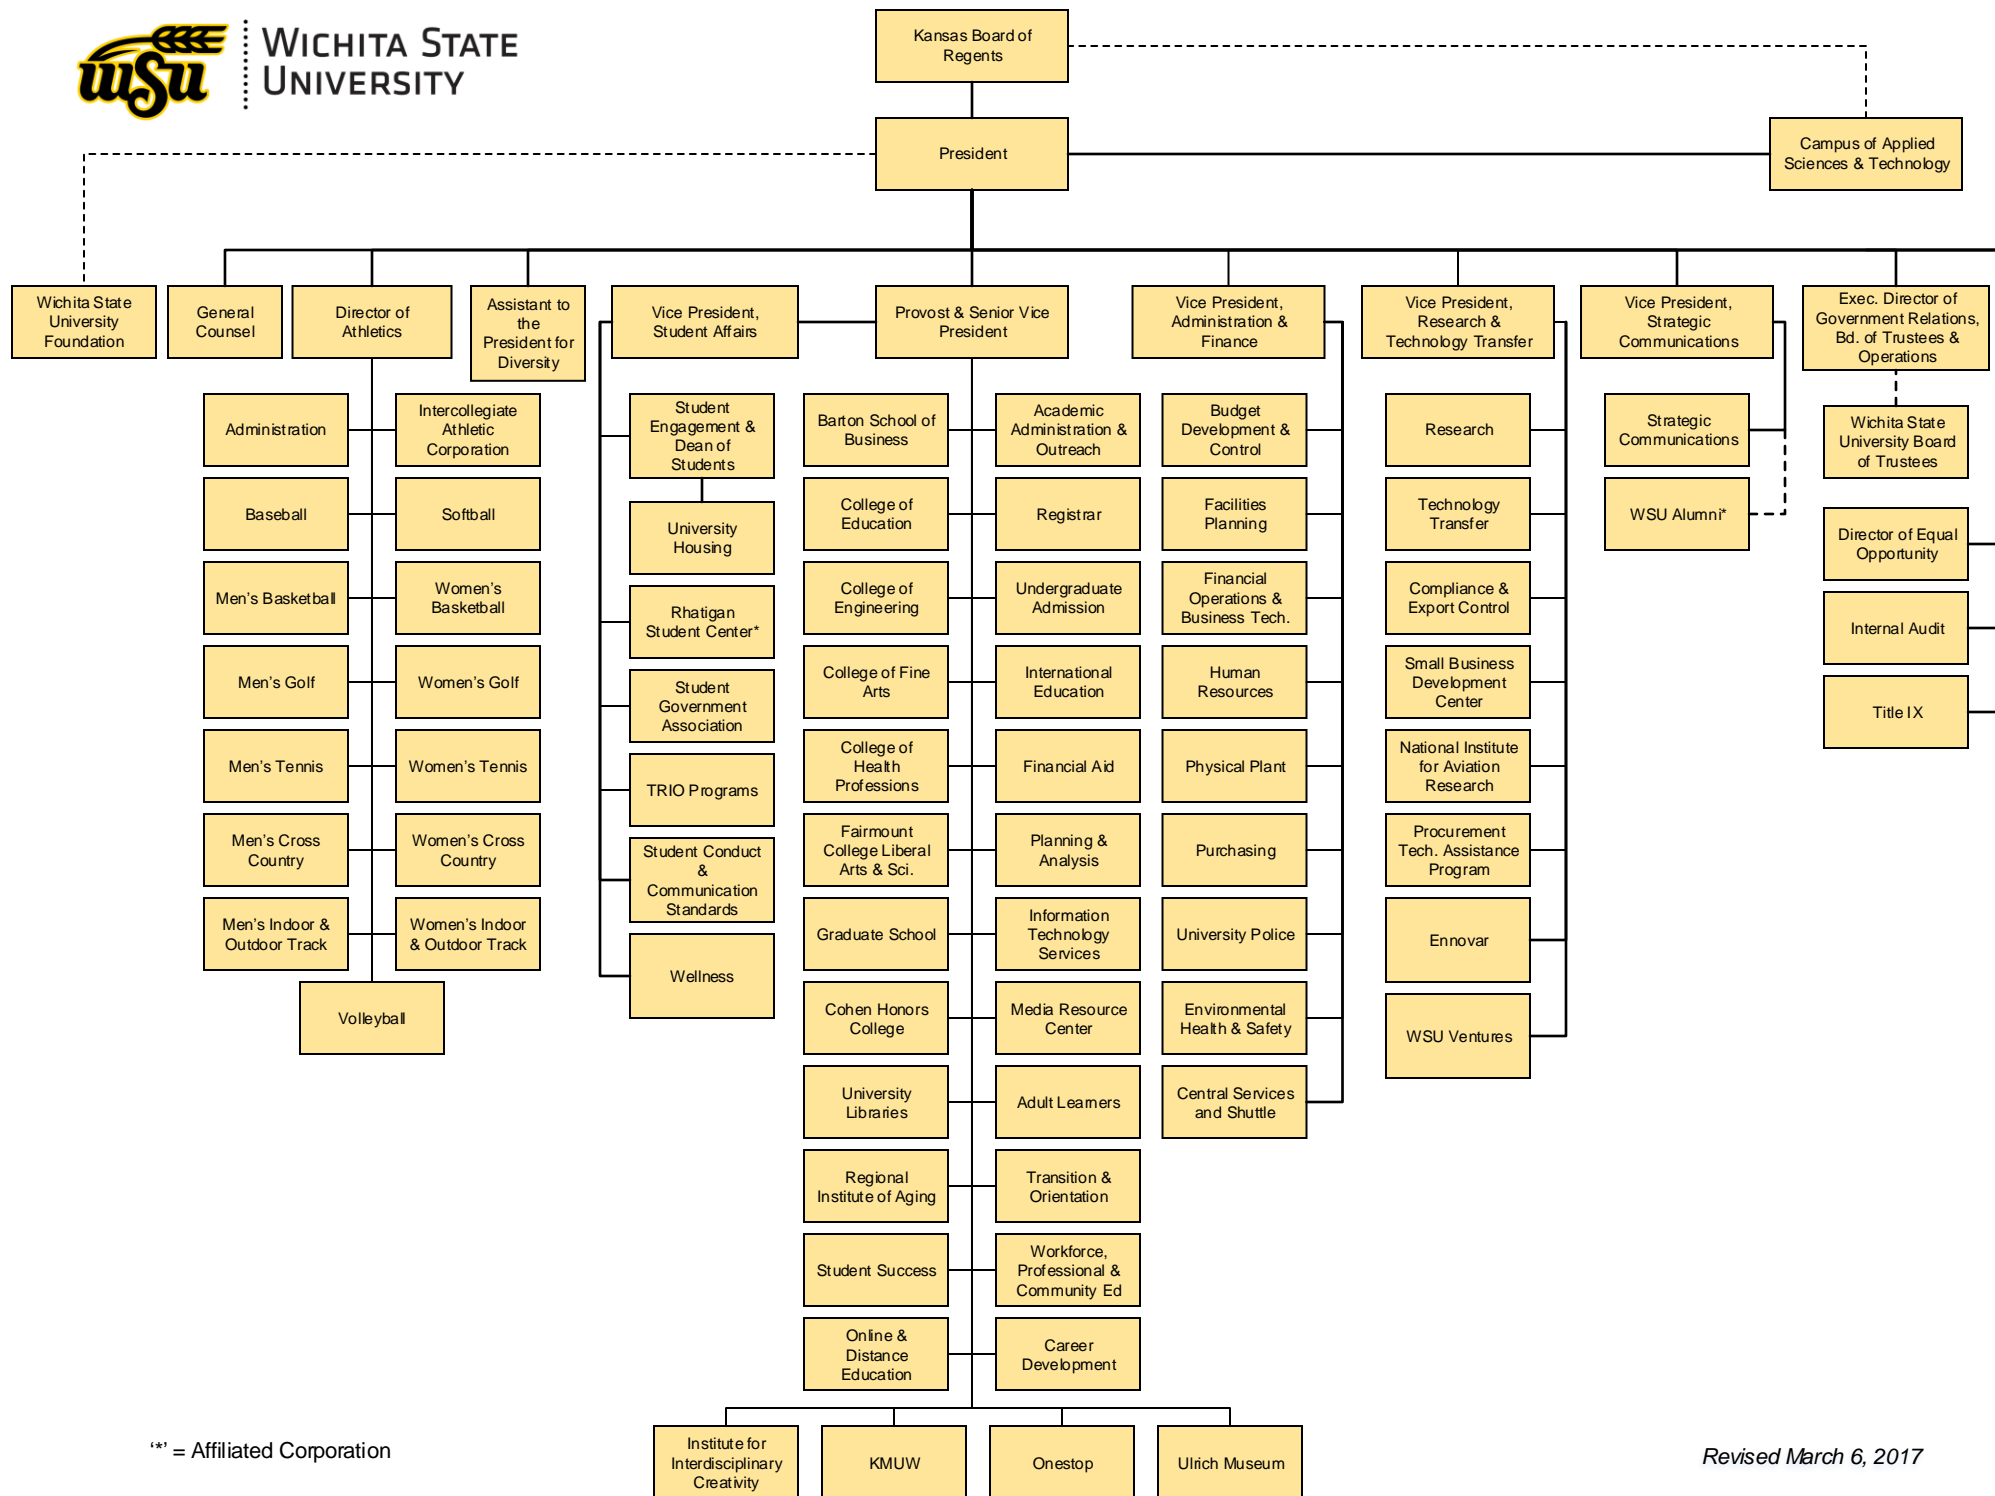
WSU WICHITA STATE UNIVERSITY

Kansas Board of Regents

President

Campus of Applied Sciences & Technology

Wichita State University Foundation

General Counsel

Director of Athletics

Assistant to the President for Diversity

Vice President, Student Affairs

Provost & Senior Vice President

Vice President, Administration & Finance

Vice President, Research & Technology Transfer

Vice President, Strategic Communications

Exec. Director of Government Relations, Bd. of Trustees & Operations

Administration

Intercollegiate Athletic Corporation

Baseball

Softball

Men's Basketball

Women's Basketball

Men's Golf

Women's Golf

Men's Tennis

Women's Tennis

Men's Cross Country

Women's Cross Country

Men's Indoor & Outdoor Track

Women's Indoor & Outdoor Track

Volleyball

Student Engagement & Dean of Students

University Housing

Rhatigan Student Center*

Student Government Association

TRIO Programs

Student Conduct & Communication Standards

Wellness

Barton School of Business

College of Education

College of Engineering

College of Fine Arts

College of Health Professions

Fairmount College Liberal Arts & Sci.

Graduate School

Cohen Honors College

University Libraries

Regional Institute of Aging

Student Success

Online & Distance Education

Academic Administration & Outreach

Registrar

Undergraduate Admission

International Education

Financial Aid

Planning & Analysis

Information Technology Services

Media Resource Center

Adult Learners

Transition & Orientation

Workforce, Professional & Community Ed

Career Development

Budget Development & Control

Facilities Planning

Financial Operations & Business Tech.

Human Resources

Physical Plant

Purchasing

University Police

Environmental Health & Safety

Central Services and Shuttle

Research

Technology Transfer

Compliance & Export Control

Small Business Development Center

National Institute for Aviation Research

Procurement Tech. Assistance Program

Ennovar

WSU Ventures

Strategic Communications

WSU Alumni*

Wichita State University Board of Trustees

Director of Equal Opportunity

Internal Audit

Title IX

Institute for Interdisciplinary Creativity

KMUW

Onestop

Ulrich Museum

'*' = Affiliated Corporation

Revised March 6, 2017